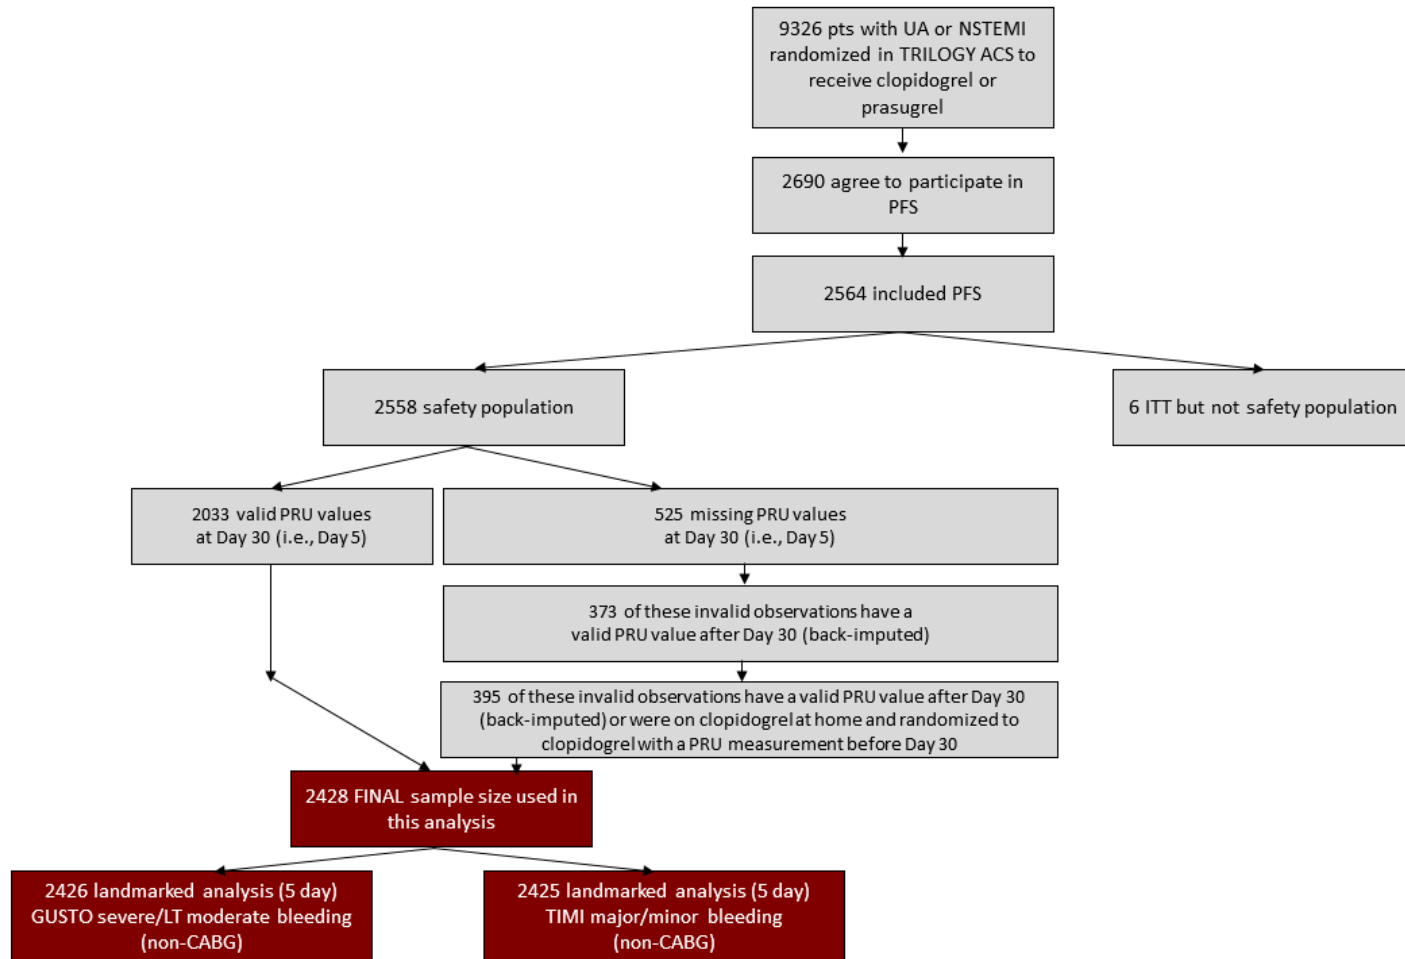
9326 pts with UA or NSTEMI randomized in TRILOGY ACS to receive clopidogrel or prasugrel

2690 agree to participate in PFS

2564 included PFS

2558 safety population

6 ITT but not safety population

2033 valid PRU values at Day 30 (i.e., Day 5)

525 missing PRU values at Day 30 (i.e., Day 5)

373 of these invalid observations have a valid PRU value after Day 30 (back-imputed)

395 of these invalid observations have a valid PRU value after Day 30 (back-imputed) or were on clopidogrel at home and randomized to clopidogrel with a PRU measurement before Day 30

2428 FINAL sample size used in this analysis

2426 landmarked analysis (5 day) GUSTO severe/LT moderate bleeding (non-CABG)

2425 landmarked analysis (5 day) TIMI major/minor bleeding (non-CABG)